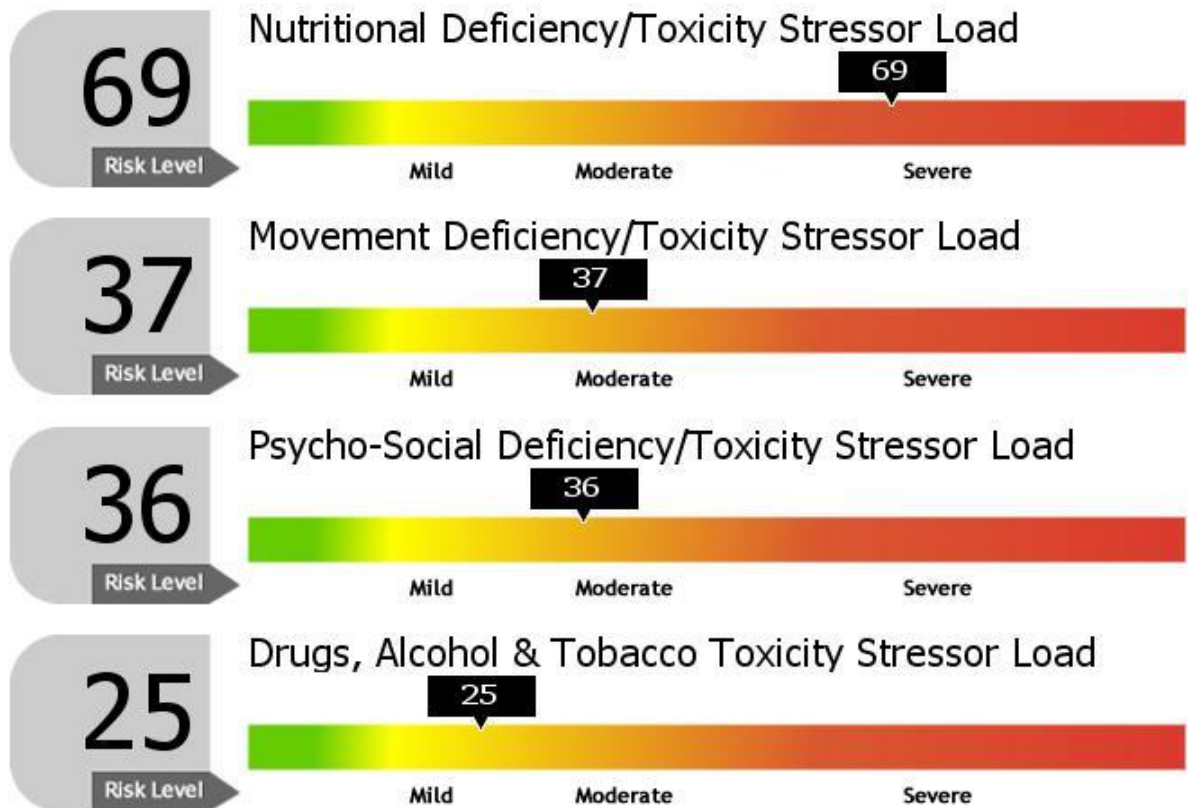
69
Risk Level
Nutritional Deficiency/Toxicity Stressor Load
69
Mild Moderate Severe

37
Risk Level
Movement Deficiency/Toxicity Stressor Load
37
Mild Moderate Severe

36
Risk Level
Psycho-Social Deficiency/Toxicity Stressor Load
36
Mild Moderate Severe

25
Risk Level
Drugs, Alcohol & Tobacco Toxicity Stressor Load
25
Mild Moderate Severe